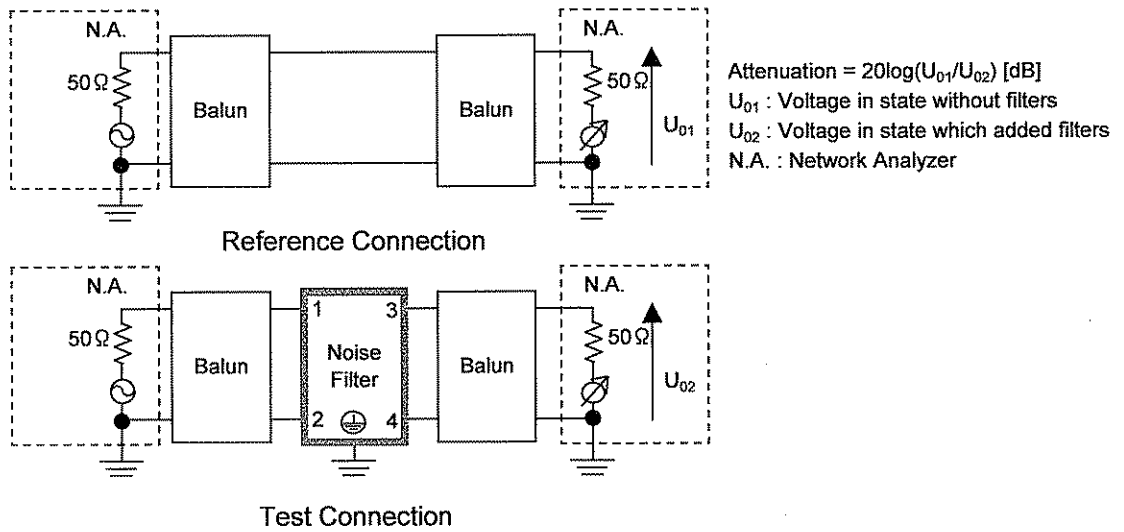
N.A.

$50\,\Omega$

Balun

Balun

N.A.

$50\,\Omega$

$U_{01}$

Attenuation = $20\log(U_{01}/U_{02})$ [dB]
$U_{01}$ : Voltage in state without filters
$U_{02}$ : Voltage in state which added filters
N.A. : Network Analyzer

Reference Connection

N.A.

$50\,\Omega$

Balun

1

3

Noise Filter

2

4

Balun

N.A.

$50\,\Omega$

$U_{02}$

Test Connection